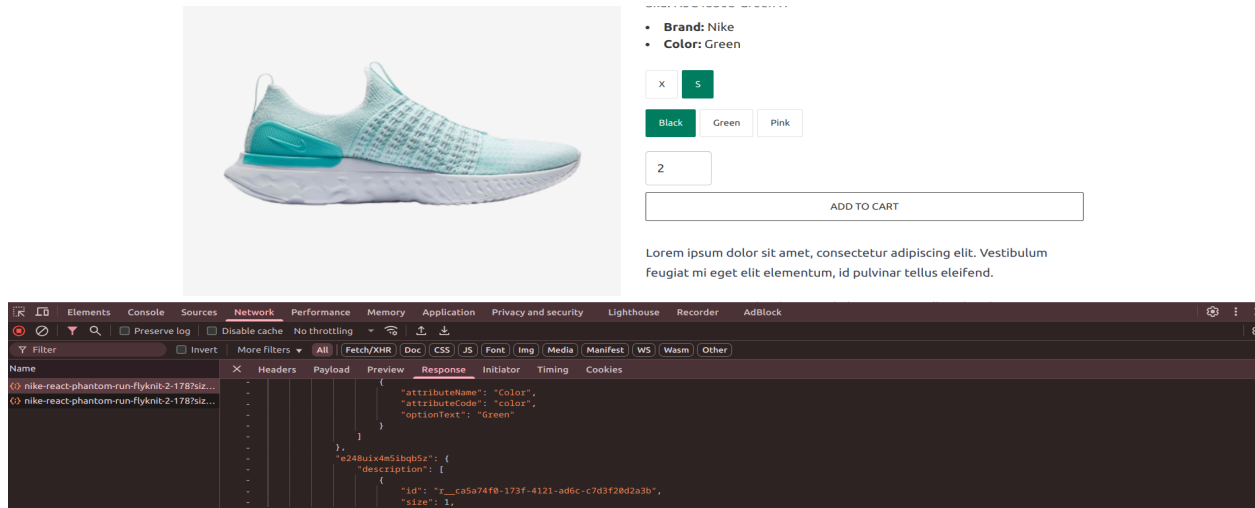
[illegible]

- **Brand:** Nike
- **Color:** Green

X S

Black Green Pink

2

ADD TO CART

Lorem ipsum dolor sit amet, consectetur adipiscing elit. Vestibulum feugiat mi eget elit elementum, id pulvinar tellus eleifend.

Elements Console Sources Network Performance Memory Application Privacy and security Lighthouse Recorder AdBlock

Preserve log Disable cache No throttling

Filter Invert More filters All Fetch/XHR Doc CSS JS Font Img Media Manifest WS Wasm Other

Name
nike-react-phantom-run-flyknit-2-178?siz...
nike-react-phantom-run-flyknit-2-178?siz...

Headers Payload Preview Response Initiator Timing Cookies

{
"attributeName": "Color",
"attributeCode": "color",
"optionText": "Green"
}
]
},
"e248uix4m5ibqb5z": {
"description": [
{
"id": "r__ca5a74f0-173f-4121-ad6c-c7d3f20d2a3b",
"size": 1,